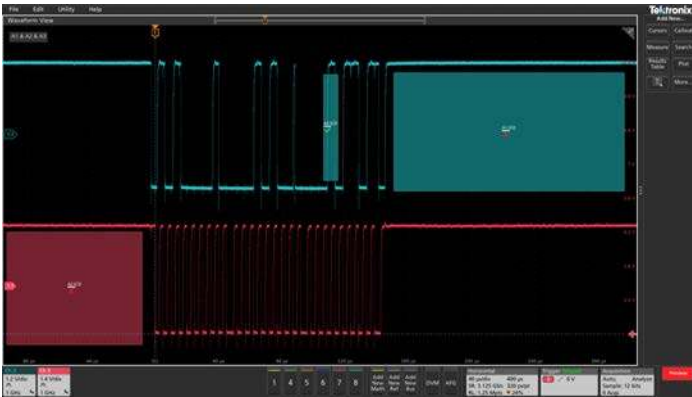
File Edit Utility Help

Waveform View

Tektronix

Add New...

Cursors Callout

Measure Search

Results Table Plot

More...

Ch 1 1.2 V/div 1 GHz

Ch 2 1.4 V/div 1 GHz

1 4 5 6 7 8

Add New Math

Add New Ref

Add New Bus

DVM AFG

Horizontal 40 µs/div 400 µs SR: 3.125 GS/s 320 ps/pt RL: 1.25 Mpts 24%

Trigger 8 V

Acquisition Auto, Analyze Sample: 12 bits 0 Acqs

Preview